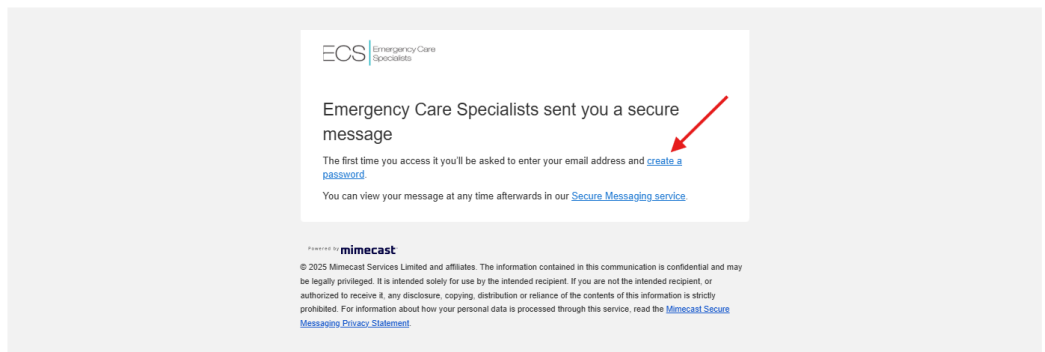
ECS Emergency Care Specialists

Emergency Care Specialists sent you a secure message

The first time you access it you'll be asked to enter your email address and create a password.

You can view your message at any time afterwards in our Secure Messaging service.

Powered by mimecast

© 2025 Mimecast Services Limited and affiliates. The information contained in this communication is confidential and may be legally privileged. It is intended solely for use by the intended recipient. If you are not the intended recipient, or authorized to receive it, any disclosure, copying, distribution or reliance of the contents of this information is strictly prohibited. For information about how your personal data is processed through this service, read the Mimecast Secure Messaging Privacy Statement.